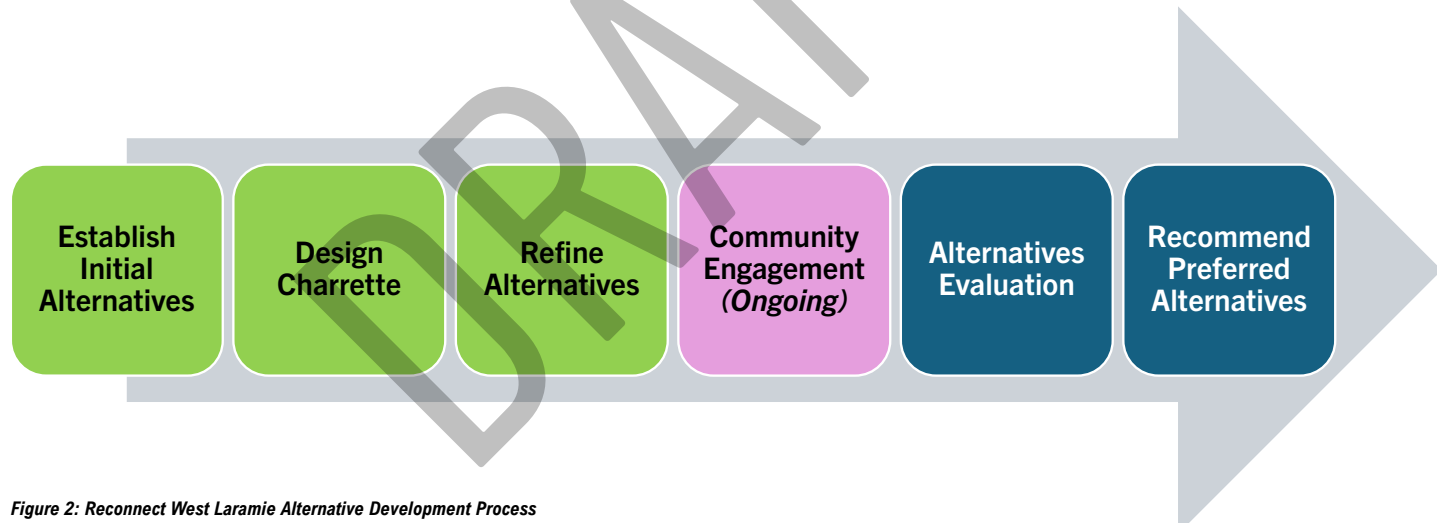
DRAFT

Establish Initial Alternatives

Design Charrette

Refine Alternatives

Community Engagement *(Ongoing)*

Alternatives Evaluation

Recommend Preferred Alternatives

*Figure 2: Reconnect West Laramie Alternative Development Process*